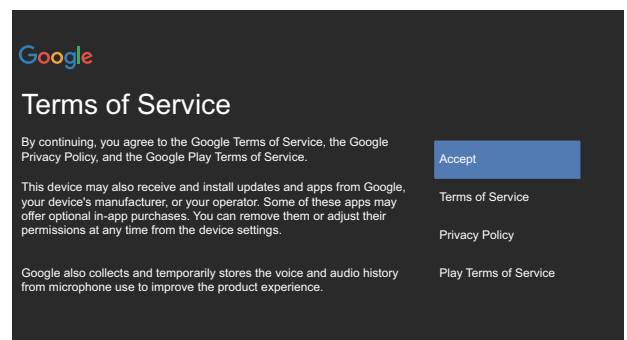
Google

Terms of Service

By continuing, you agree to the Google Terms of Service, the Google Privacy Policy, and the Google Play Terms of Service.

This device may also receive and install updates and apps from Google, your device's manufacturer, or your operator. Some of these apps may offer optional in-app purchases. You can remove them or adjust their permissions at any time from the device settings.

Google also collects and temporarily stores the voice and audio history from microphone use to improve the product experience.

Accept

Terms of Service

Privacy Policy

Play Terms of Service